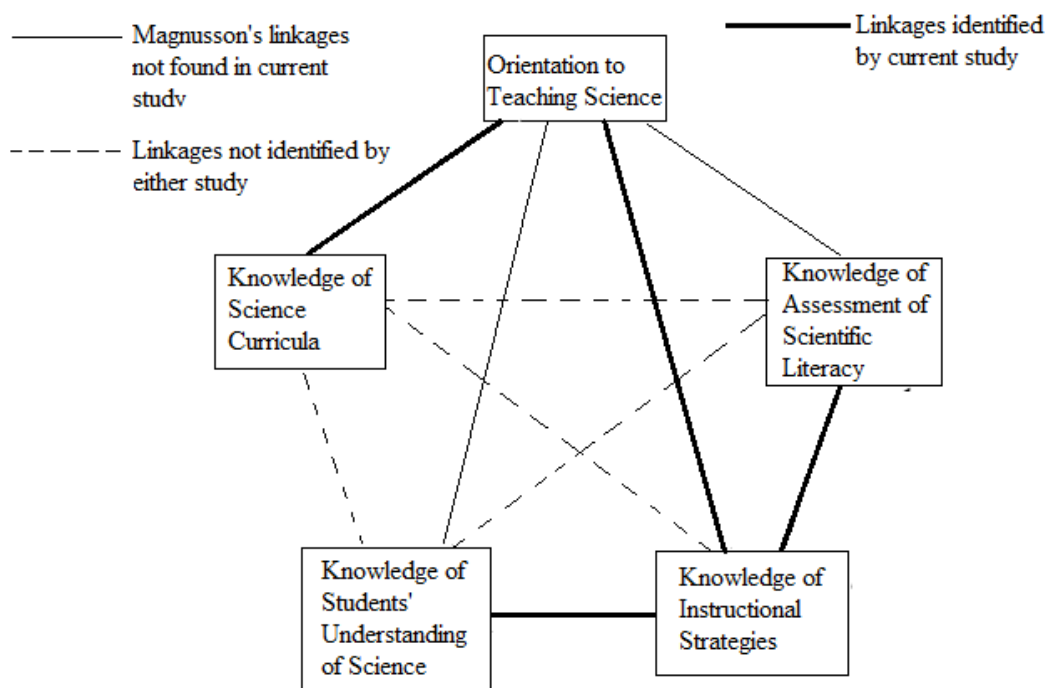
Magnusson's linkages not found in current studv

Linkages identified by current study

Linkages not identified by either study

Orientation to Teaching Science

Knowledge of Science Curricula

Knowledge of Assessment of Scientific Literacy

Knowledge of Students' Understanding of Science

Knowledge of Instructional Strategies